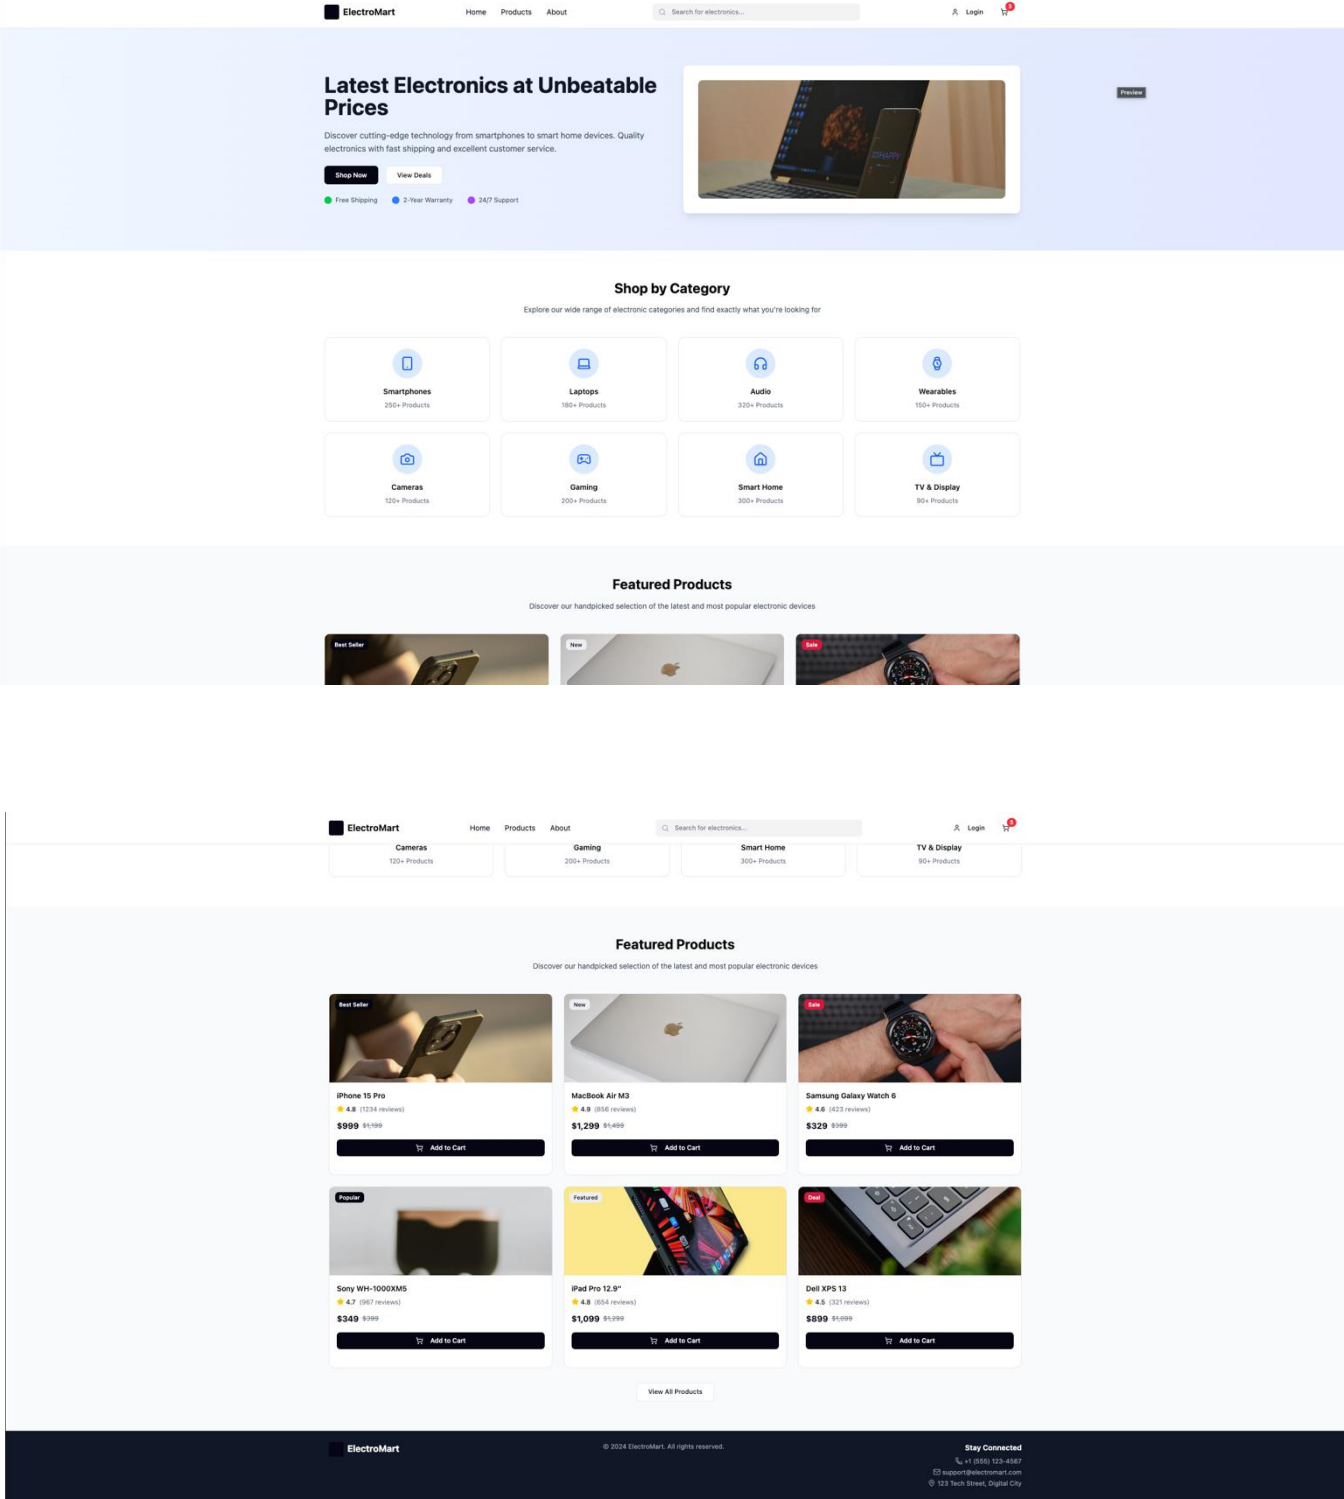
ElectroMart Home Products About Search for electronics... Login 3

Preview

Latest Electronics at Unbeatable Prices

Discover cutting-edge technology from smartphones to smart home devices. Quality electronics with fast shipping and excellent customer service.

Shop Now View Deals

Free Shipping 2-Year Warranty 24/7 Support

Shop by Category

Explore our wide range of electronic categories and find exactly what you're looking for

Smartphones
250+ Products

Laptops
180+ Products

Audio
320+ Products

Wearables
150+ Products

Cameras
120+ Products

Gaming
200+ Products

Smart Home
300+ Products

TV & Display
90+ Products

Featured Products

Discover our handpicked selection of the latest and most popular electronic devices

Best Seller New Sale

ElectroMart Home Products About Search for electronics... Login 3

Cameras
120+ Products

Gaming
200+ Products

Smart Home
300+ Products

TV & Display
90+ Products

Featured Products

Discover our handpicked selection of the latest and most popular electronic devices

Best Seller
iPhone 15 Pro
4.8 (1234 reviews)
$999 $1,199
Add to Cart

New
MacBook Air M3
4.9 (856 reviews)
$1,299 $1,499
Add to Cart

Sale
Samsung Galaxy Watch 6
4.6 (423 reviews)
$329 $399
Add to Cart

Popular
Sony WH-1000XM5
4.7 (967 reviews)
$349 $399
Add to Cart

Featured
iPad Pro 12.9"
4.8 (654 reviews)
$1,099 $1,299
Add to Cart

Deal
Dell XPS 13
4.5 (321 reviews)
$899 $1,099
Add to Cart

View All Products

ElectroMart

© 2024 ElectroMart. All rights reserved.

Stay Connected
+1 (555) 123-4567
support@electromart.com
123 Tech Street, Digital City